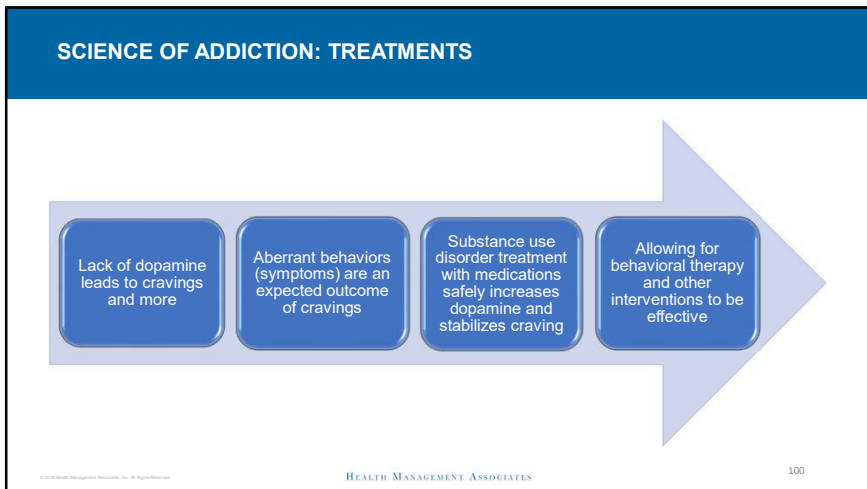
SCIENCE OF ADDICTION: TREATMENTS

Lack of dopamine leads to cravings and more

Aberrant behaviors (symptoms) are an expected outcome of cravings

Substance use disorder treatment with medications safely increases dopamine and stabilizes craving

Allowing for behavioral therapy and other interventions to be effective

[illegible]

HEALTH MANAGEMENT ASSOCIATES

100